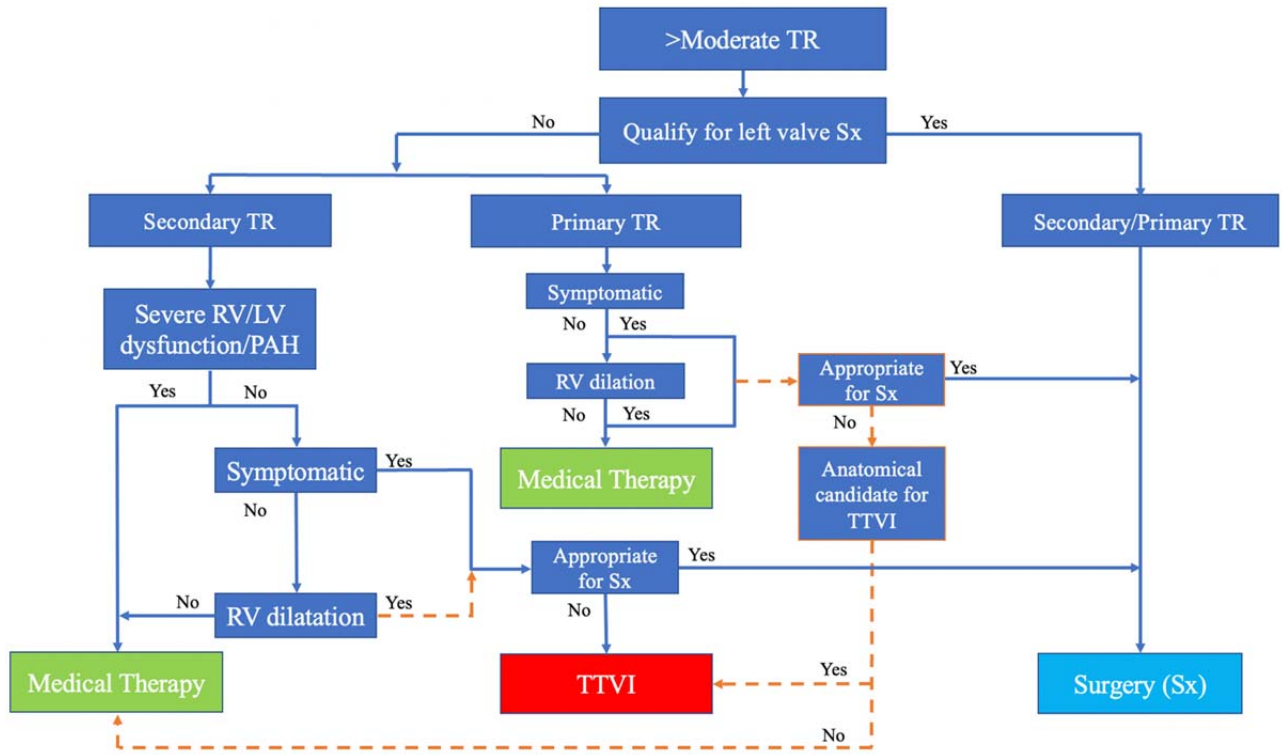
>Moderate TR

No

Qualify for left valve Sx

Yes

Secondary TR

Primary TR

Secondary/Primary TR

Severe RV/LV dysfunction/PAH

Yes

No

Symptomatic

No

Yes

RV dilation

No

Yes

Appropriate for Sx

Yes

No

Symptomatic

Yes

No

Medical Therapy

Anatomical candidate for TTVI

Appropriate for Sx

Yes

No

No

RV dilatation

Yes

Medical Therapy

TTVI

Yes

Surgery (Sx)

No